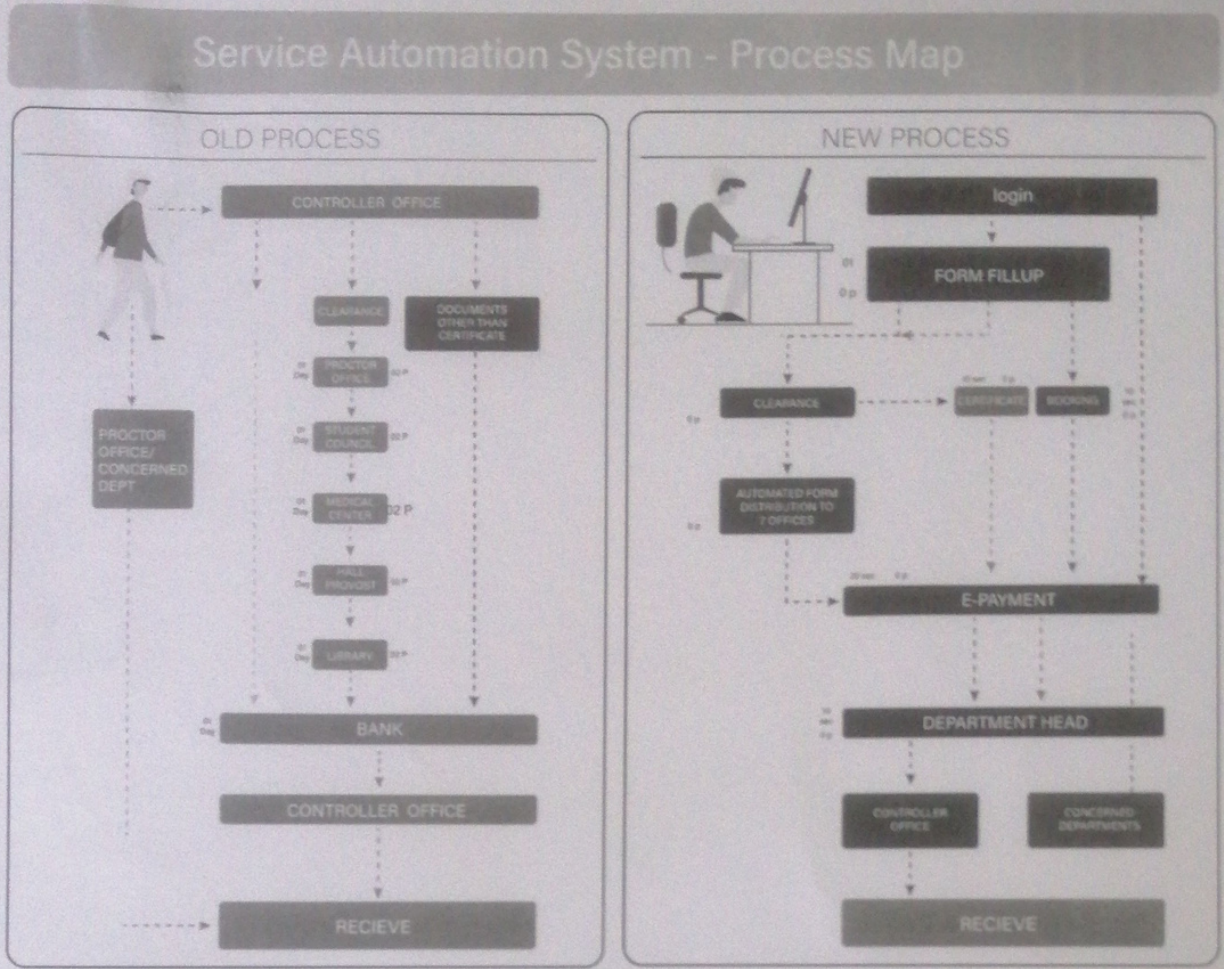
Service Automation System - Process Map

OLD PROCESS

CONTROLLER OFFICE

CLEARANCE

DOCUMENTS OTHER THAN CERTIFICATE

01 Day PROCTOR OFFICE 02 P

01 Day STUDENT COUNCIL 02 P

01 Day MEDICAL CENTER 02 P

01 Day HALL PROVOST 02 P

01 Day LIBRARY 02 P

PROCTOR OFFICE/ CONCERNED DEPT

01 Day BANK

CONTROLLER OFFICE

RECIEVE

NEW PROCESS

login

01 0 p FORM FILLUP

0 p CLEARANCE

20 sec 0 p CERTIFICATE

BOOKING

10 sec 0 p

0 p AUTOMATED FORM DISTRIBUTION TO 7 OFFICES

20 sec 0 p E-PAYMENT

10 sec 0 p DEPARTMENT HEAD

CONTROLLER OFFICE

CONCERNED DEPARTMENTS

RECIEVE